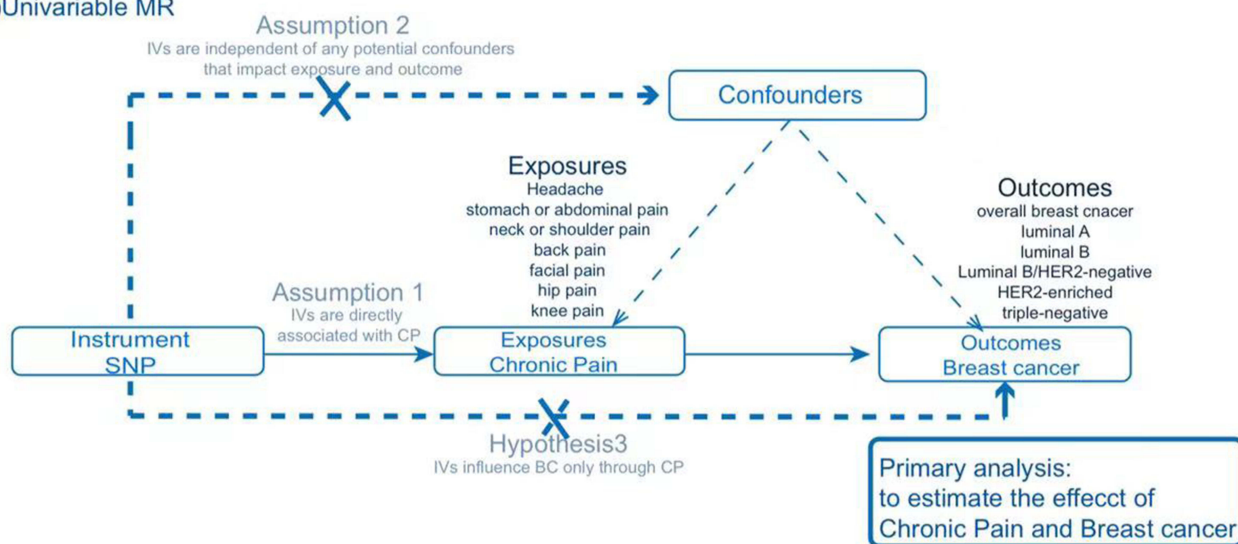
Univariable MR

Assumption 2
IVs are independent of any potential confounders that impact exposure and outcome

Confounders

Exposures
Headache
stomach or abdominal pain
neck or shoulder pain
back pain
facial pain
hip pain
knee pain

Outcomes
overall breast cnacer
luminal A
luminal B
Luminal B/HER2-negative
HER2-enriched
triple-negative

Assumption 1
IVs are directly associated with CP

Instrument SNP

Exposures Chronic Pain

Outcomes Breast cancer

Hypothesis3
IVs influence BC only through CP

Primary analysis:
to estimate the effecct of Chronic Pain and Breast cancer